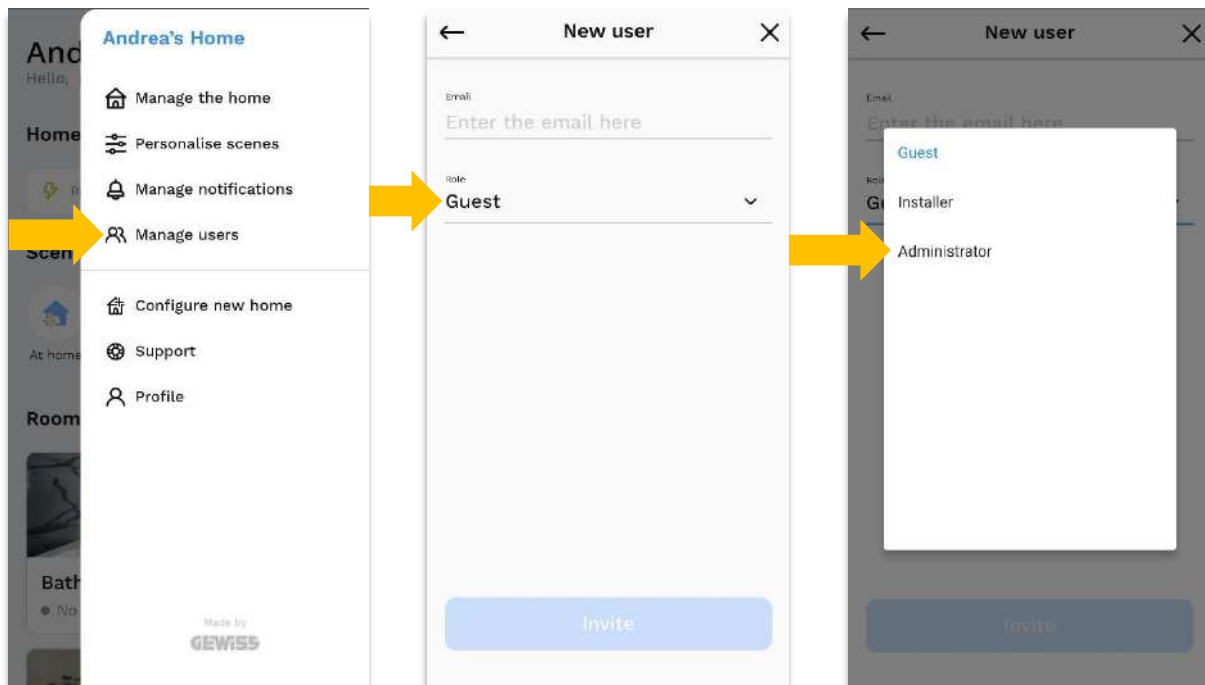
And
Hello,
Home
Scen
At home
Room
Bath
No

Andrea's Home
Manage the home
Personalise scenes
Manage notifications
Manage users
Configure new home
Support
Profile
Made by
GEWISS

← New user ×
Email
Enter the email here
Role
Guest
Invite

← New user ×
Email
Enter the email here
Role
Gu
Guest
Installer
Administrator
Invite